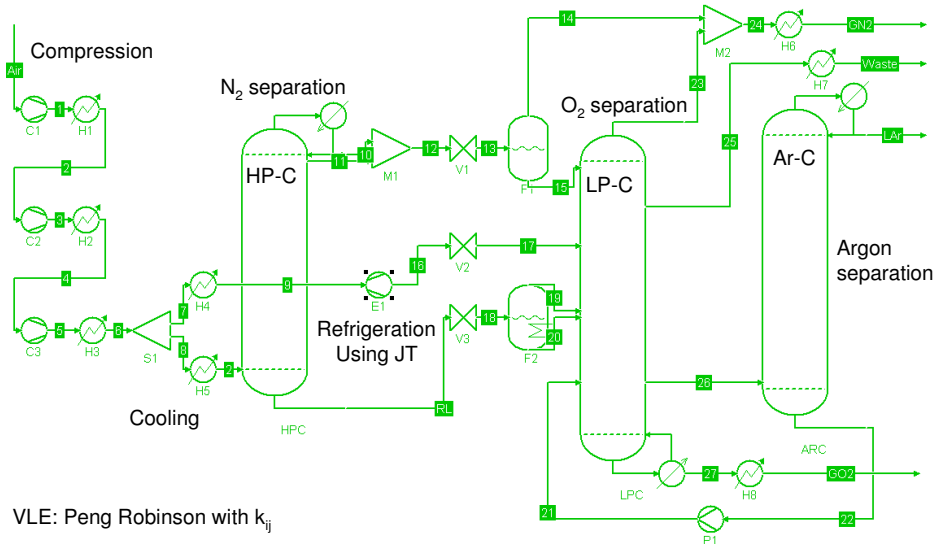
Compression

Air

C1 1 H1

2

C2 3 H2

4

C3 5 H3 6 S1

7 H4

8 H5 2

Cooling

$N_2$ separation

HP-C

11 10 M1 12 V1 13 F1 15

9

E1 16 V2 17

Refrigeration Using JT

18 V3 18 F2 19 20

RL

HPC

14 M2 24 H6 GN2

23

H7 Waste

$O_2$ separation

LP-C

25

Ar-C

LAr

Argon separation

26

ARC

LPC 27 H8 GO2

21 P1 22

VLE: Peng Robinson with $k_{ij}$